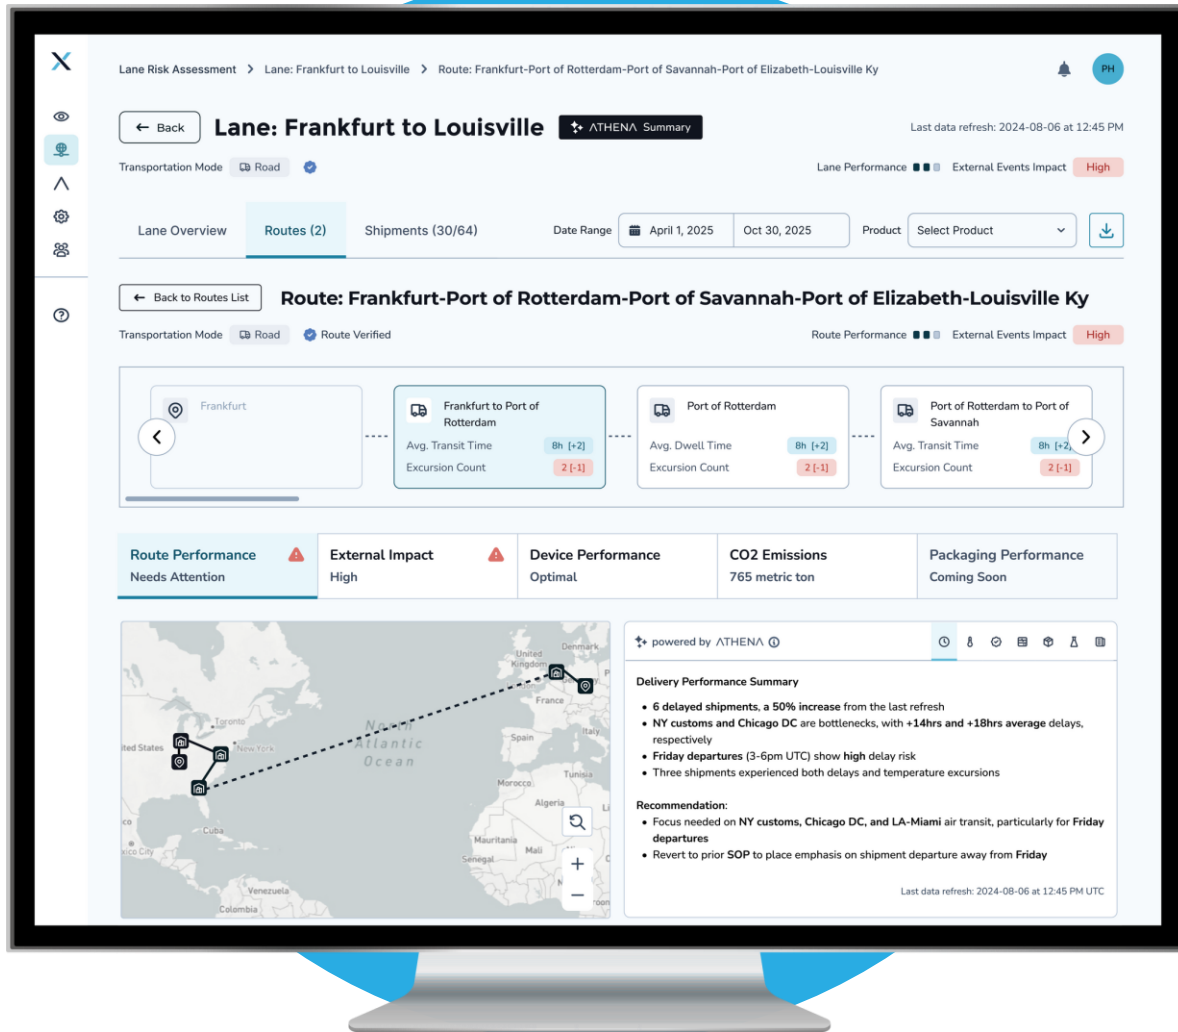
Lane Risk Assessment > Lane: Frankfurt to Louisville > Route: Frankfurt-Port of Rotterdam-Port of Savannah-Port of Elizabeth-Louisville Ky

PH

← Back

Lane: Frankfurt to Louisville

ATHENA Summary

Last data refresh: 2024-08-06 at 12:45 PM

Transportation Mode Road

Lane Performance External Events Impact High

Lane Overview Routes (2) Shipments (30/64)

Date Range April 1, 2025 Oct 30, 2025 Product Select Product

← Back to Routes List

Route: Frankfurt-Port of Rotterdam-Port of Savannah-Port of Elizabeth-Louisville Ky

Transportation Mode Road Route Verified

Route Performance External Events Impact High

Frankfurt

Frankfurt to Port of Rotterdam
Avg. Transit Time 8h [+2]
Excursion Count 2 [-1]

Port of Rotterdam
Avg. Dwell Time 8h [+2]
Excursion Count 2 [-1]

Port of Rotterdam to Port of Savannah
Avg. Transit Time 8h [+2]
Excursion Count 2 [-1]

| Route Performance Needs Attention | External Impact High | Device Performance Optimal | CO2 Emissions 765 metric ton | Packaging Performance Coming Soon |
|---|---|---|---|---|

Denmark
United Kingdom
France
Spain
Italy
Toronto
New York
ited States
North Atlantic Ocean
Morocco
Tunisia
Algeria
Cuba
xico City
Mauritania
Mali
Senegal
Venezuela
Colombia
co

powered by ATHENA

Delivery Performance Summary
• 6 delayed shipments, a 50% increase from the last refresh
• NY customs and Chicago DC are bottlenecks, with +14hrs and +18hrs average delays, respectively
• Friday departures (3-6pm UTC) show high delay risk
• Three shipments experienced both delays and temperature excursions

Recommendation:
• Focus needed on NY customs, Chicago DC, and LA-Miami air transit, particularly for Friday departures
• Revert to prior SOP to place emphasis on shipment departure away from Friday

Last data refresh: 2024-08-06 at 12:45 PM UTC